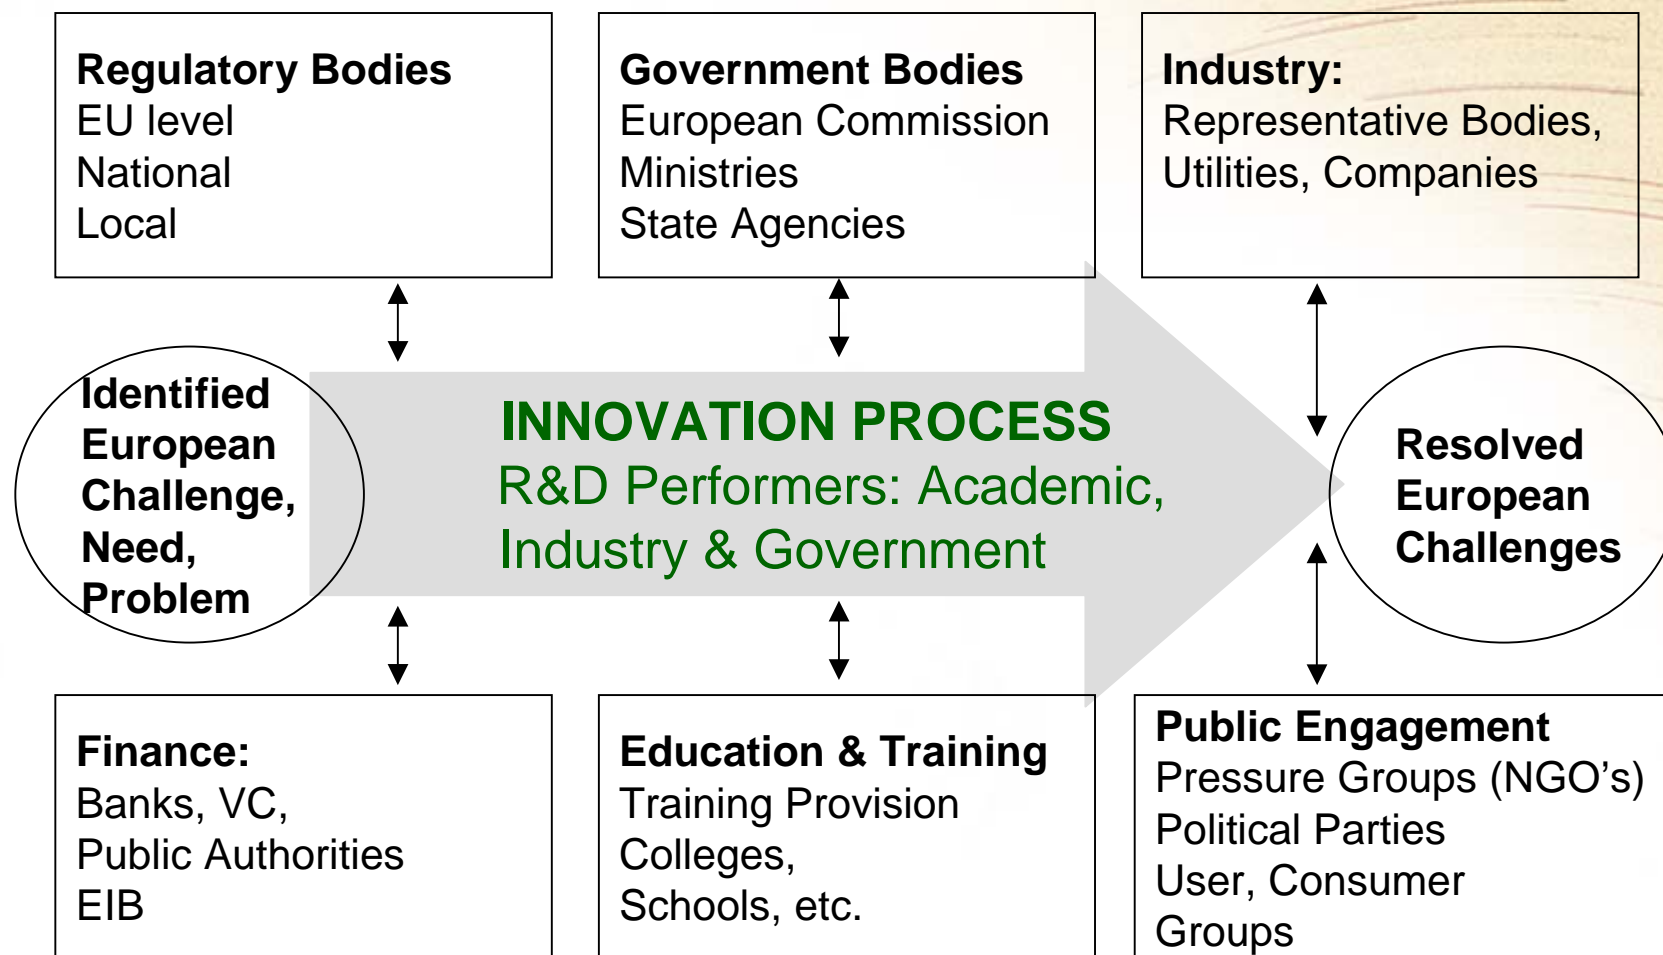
Regulatory Bodies
EU level
National
Local

Government Bodies
European Commission
Ministries
State Agencies

Industry:
Representative Bodies,
Utilities, Companies

Identified European Challenge, Need, Problem

INNOVATION PROCESS
R&D Performers: Academic, Industry & Government

Resolved European Challenges

Finance:
Banks, VC,
Public Authorities
EIB

Education & Training
Training Provision
Colleges,
Schools, etc.

Public Engagement
Pressure Groups (NGO's)
Political Parties
User, Consumer Groups